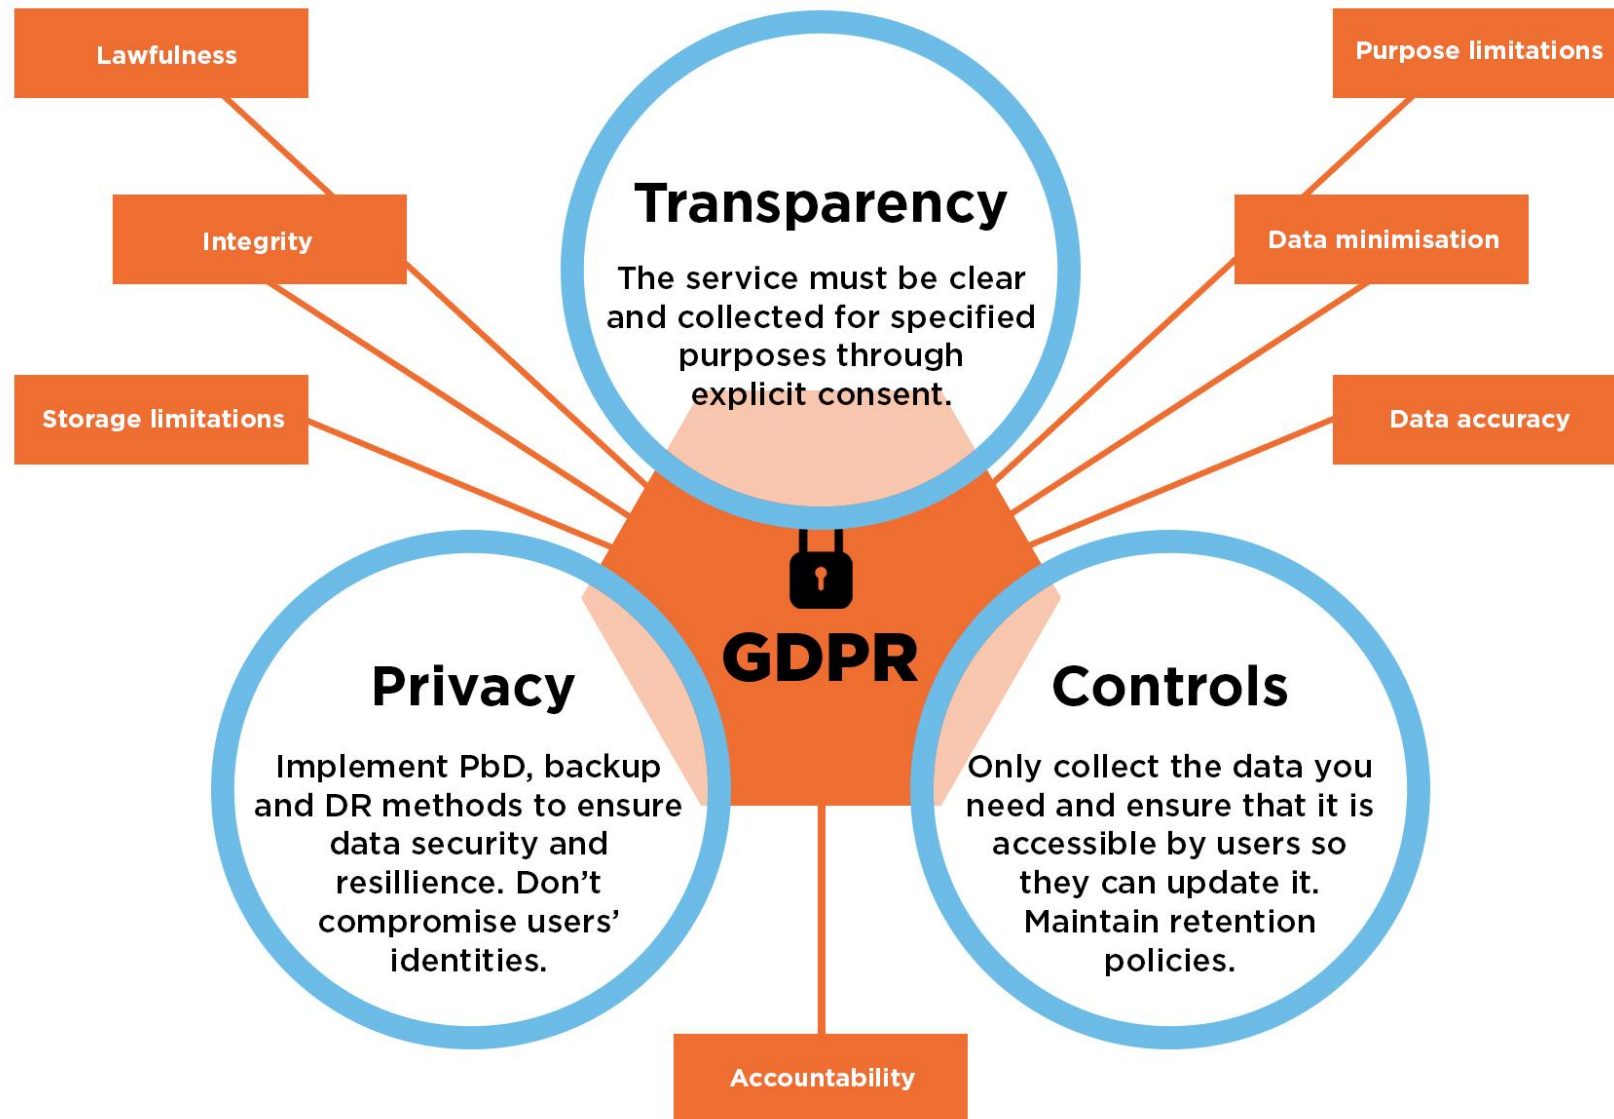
Lawfulness

Purpose limitations

Transparency

The service must be clear and collected for specified purposes through explicit consent.

Integrity

Data minimisation

Storage limitations

Data accuracy

GDPR

Privacy

Implement PbD, backup and DR methods to ensure data security and resillience. Don't compromise users' identities.

Controls

Only collect the data you need and ensure that it is accessible by users so they can update it. Maintain retention policies.

Accountability